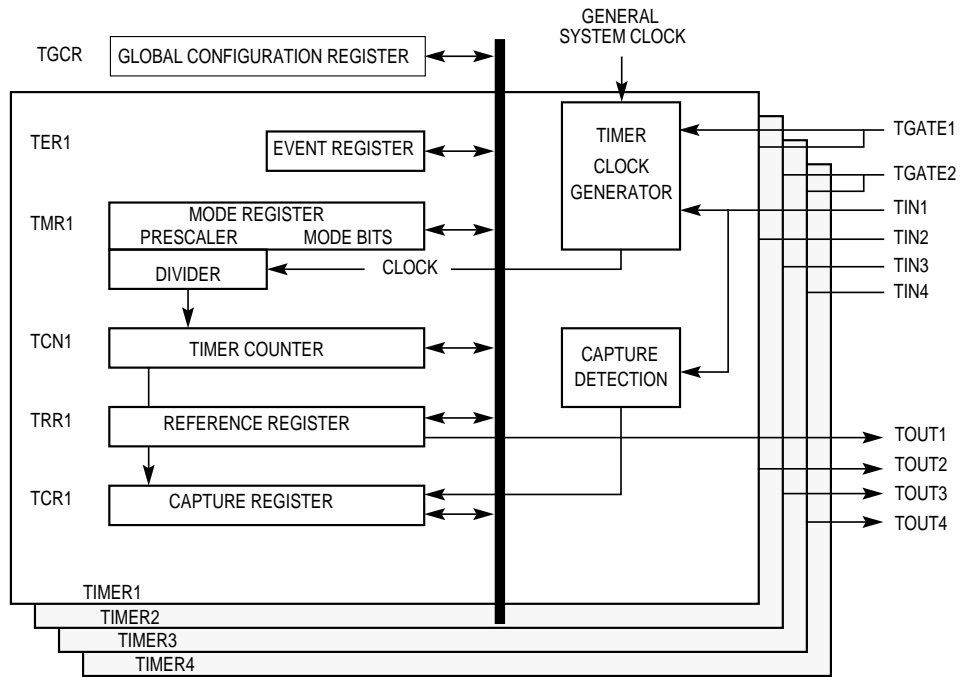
GENERAL SYSTEM CLOCK

TGCR GLOBAL CONFIGURATION REGISTER

TER1 EVENT REGISTER

TIMER CLOCK GENERATOR

TGATE1
TGATE2
TIN1
TIN2
TIN3
TIN4

TMR1 MODE REGISTER
PRESCALER MODE BITS

DIVIDER

CLOCK

TCN1 TIMER COUNTER

CAPTURE DETECTION

TRR1 REFERENCE REGISTER

TCR1 CAPTURE REGISTER

TOUT1
TOUT2
TOUT3
TOUT4

TIMER1
TIMER2
TIMER3
TIMER4